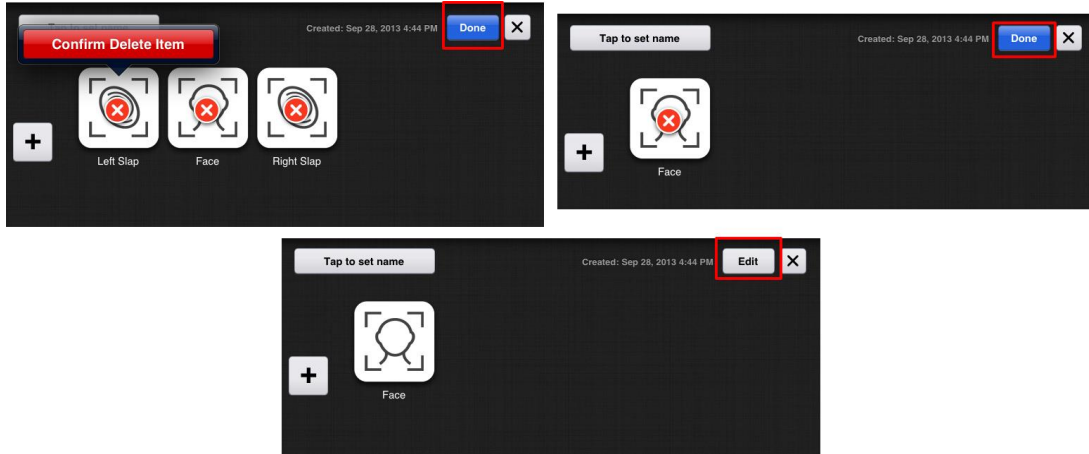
Confirm Delete Item

Created: Sep 28, 2013 4:44 PM

Done

✕

+

Left Slap

Face

Right Slap

Tap to set name

Created: Sep 28, 2013 4:44 PM

Done

✕

+

Face

Tap to set name

Created: Sep 28, 2013 4:44 PM

Edit

✕

+

Face